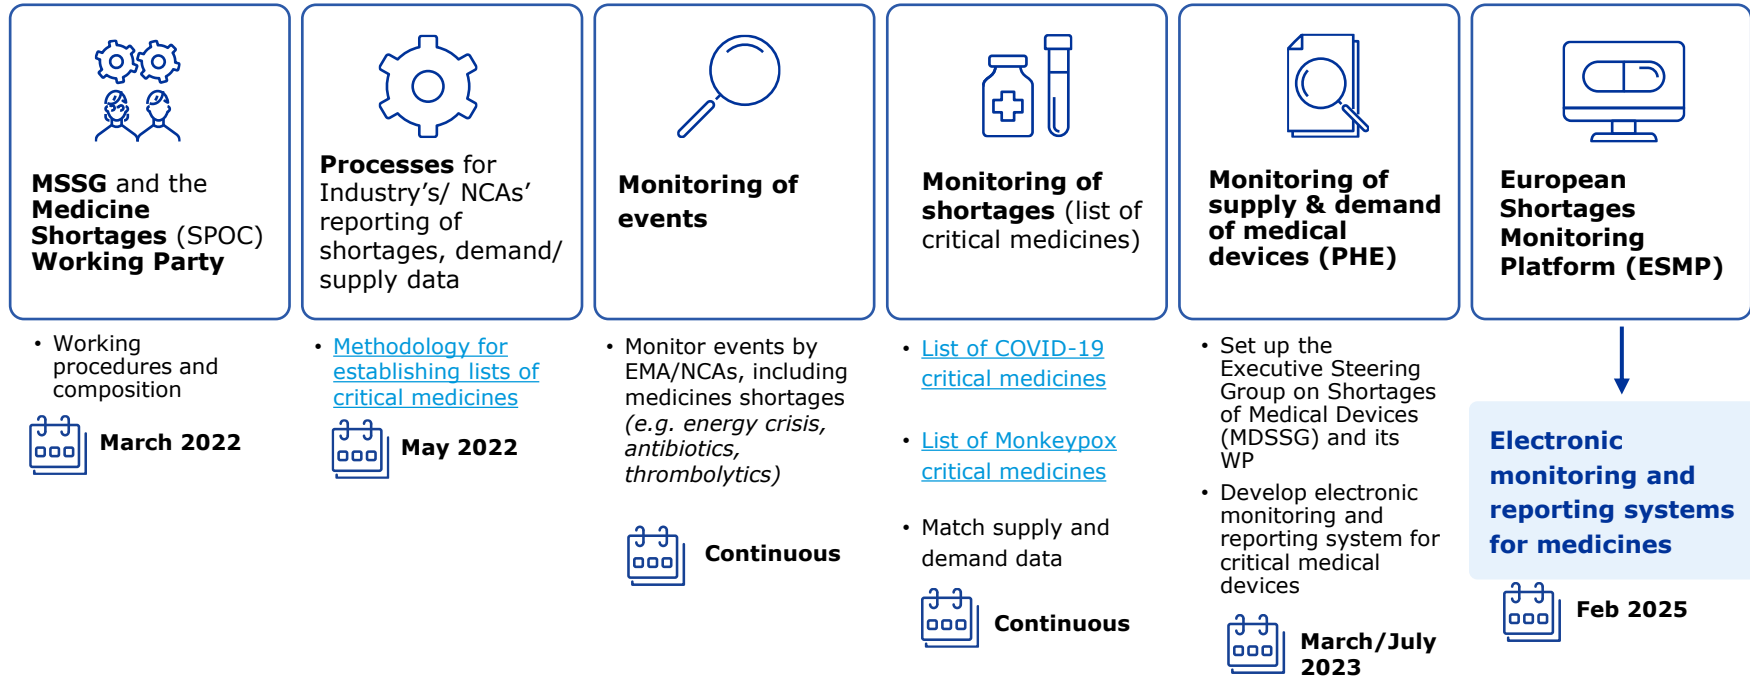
**MSSG** and the **Medicine Shortages** (SPOC) **Working Party**

• Working procedures and composition

**March 2022**

**Processes** for Industry's/ NCAs' reporting of shortages, demand/ supply data

• Methodology for establishing lists of critical medicines

**May 2022**

**Monitoring of events**

• Monitor events by EMA/NCAs, including medicines shortages *(e.g. energy crisis, antibiotics, thrombolytics)*

**Continuous**

**Monitoring of shortages** (list of critical medicines)

• List of COVID-19 critical medicines

• List of Monkeypox critical medicines

• Match supply and demand data

**Continuous**

**Monitoring of supply & demand of medical devices (PHE)**

• Set up the Executive Steering Group on Shortages of Medical Devices (MDSSG) and its WP

• Develop electronic monitoring and reporting system for critical medical devices

**March/July 2023**

**European Shortages Monitoring Platform (ESMP)**

**Electronic monitoring and reporting systems for medicines**

**Feb 2025**